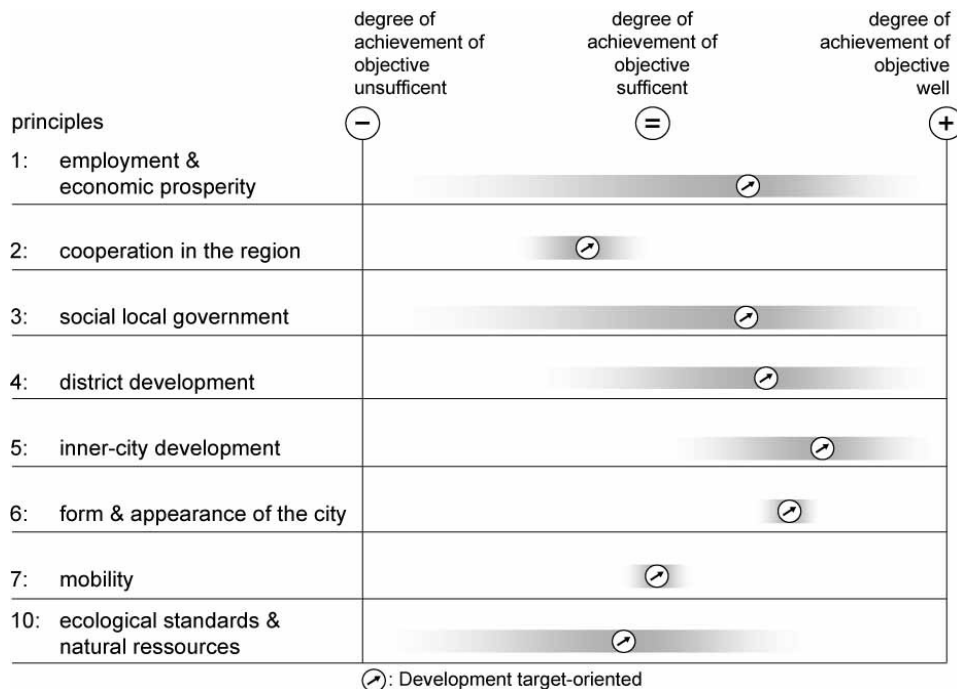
degree of achievement of objective unsufficent

degree of achievement of objective sufficent

degree of achievement of objective well

principles

−

=

+

1: employment & economic prosperity

2: cooperation in the region

3: social local government

4: district development

5: inner-city development

6: form & appearance of the city

7: mobility

10: ecological standards & natural ressources

: Development target-oriented